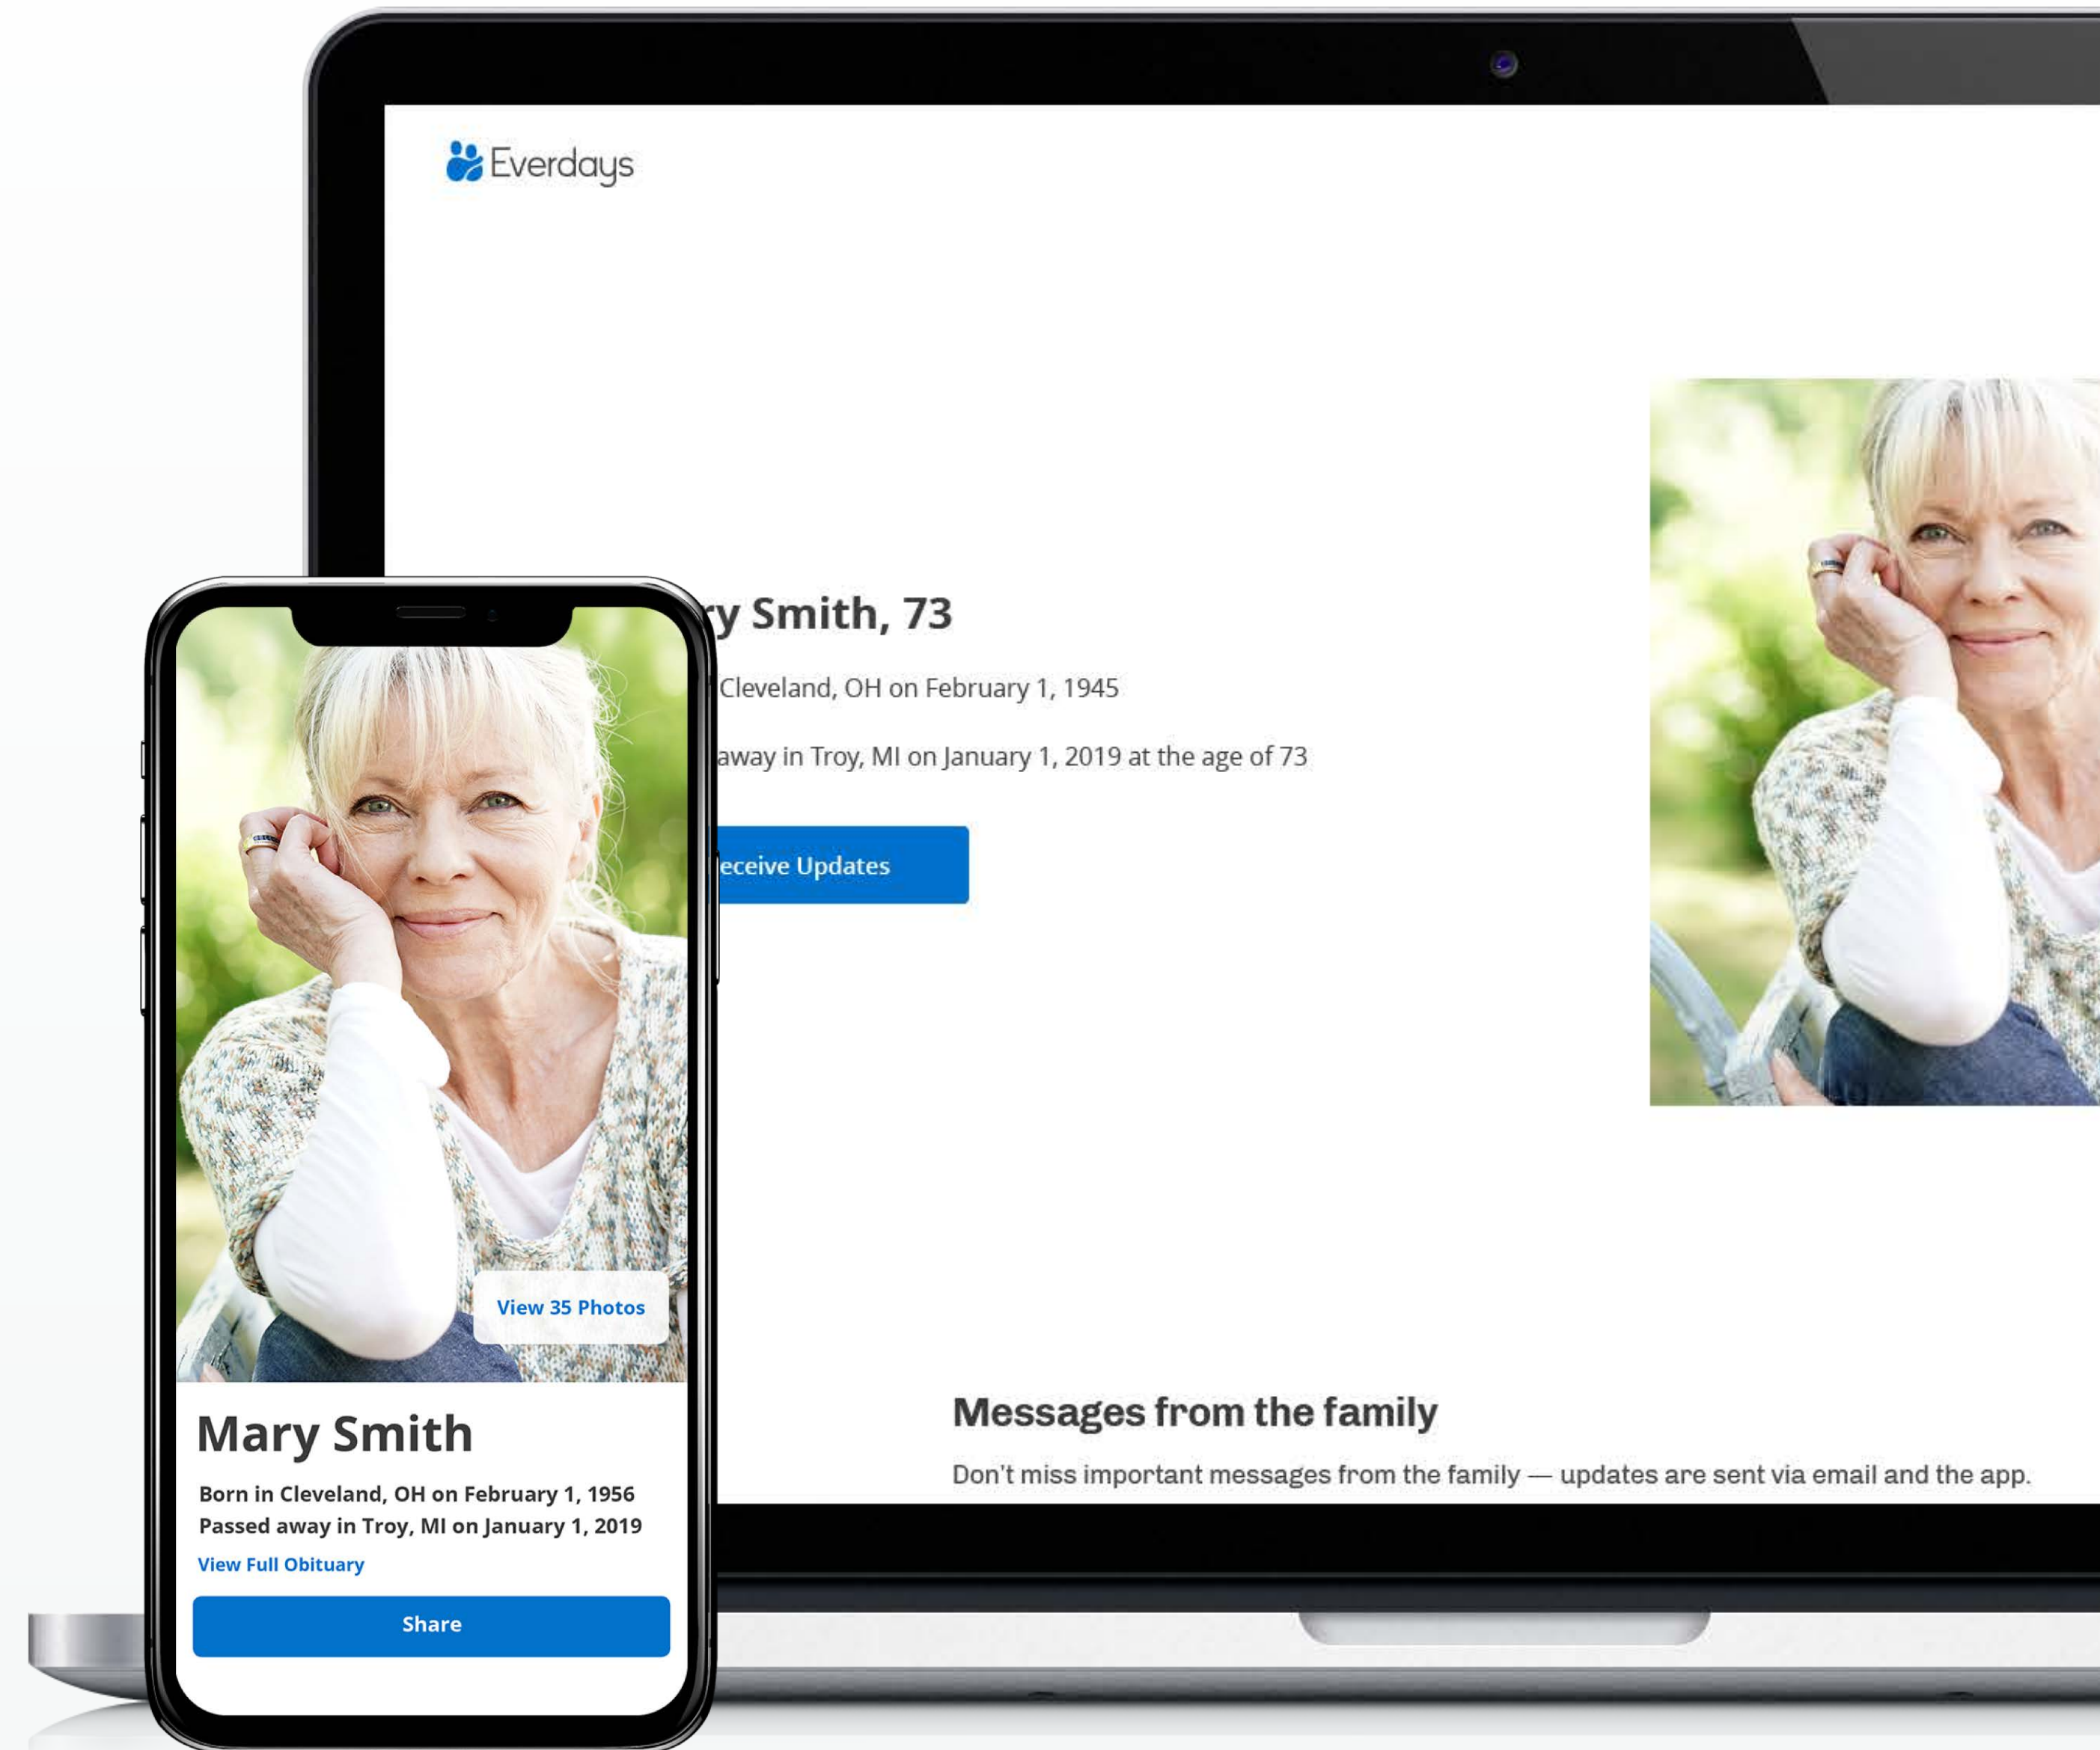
Everdays

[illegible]y Smith, 73

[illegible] Cleveland, OH on February 1, 1945

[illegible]away in Troy, MI on January 1, 2019 at the age of 73

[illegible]eceive Updates

Messages from the family

Don't miss important messages from the family — updates are sent via email and the app.

View 35 Photos

Mary Smith

Born in Cleveland, OH on February 1, 1956
Passed away in Troy, MI on January 1, 2019

View Full Obituary

Share